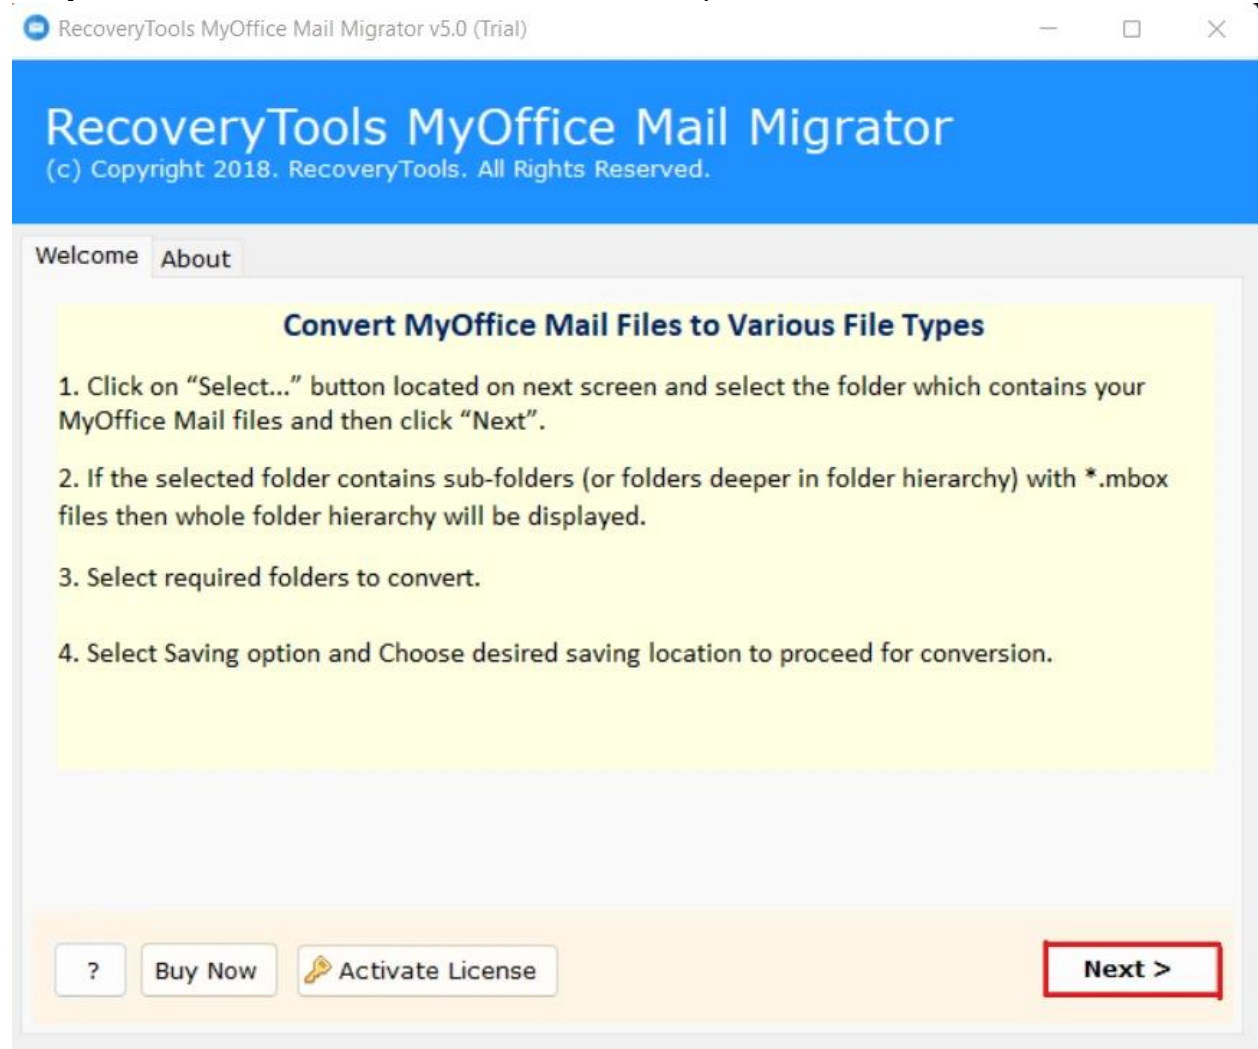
RecoveryTools MyOffice Mail Migrator v5.0 (Trial)

RecoveryTools MyOffice Mail Migrator
(c) Copyright 2018. RecoveryTools. All Rights Reserved.

Welcome About

Convert MyOffice Mail Files to Various File Types

1. Click on “Select...” button located on next screen and select the folder which contains your MyOffice Mail files and then click “Next”.

2. If the selected folder contains sub-folders (or folders deeper in folder hierarchy) with *.mbox files then whole folder hierarchy will be displayed.

3. Select required folders to convert.

4. Select Saving option and Choose desired saving location to proceed for conversion.

? Buy Now Activate License Next >